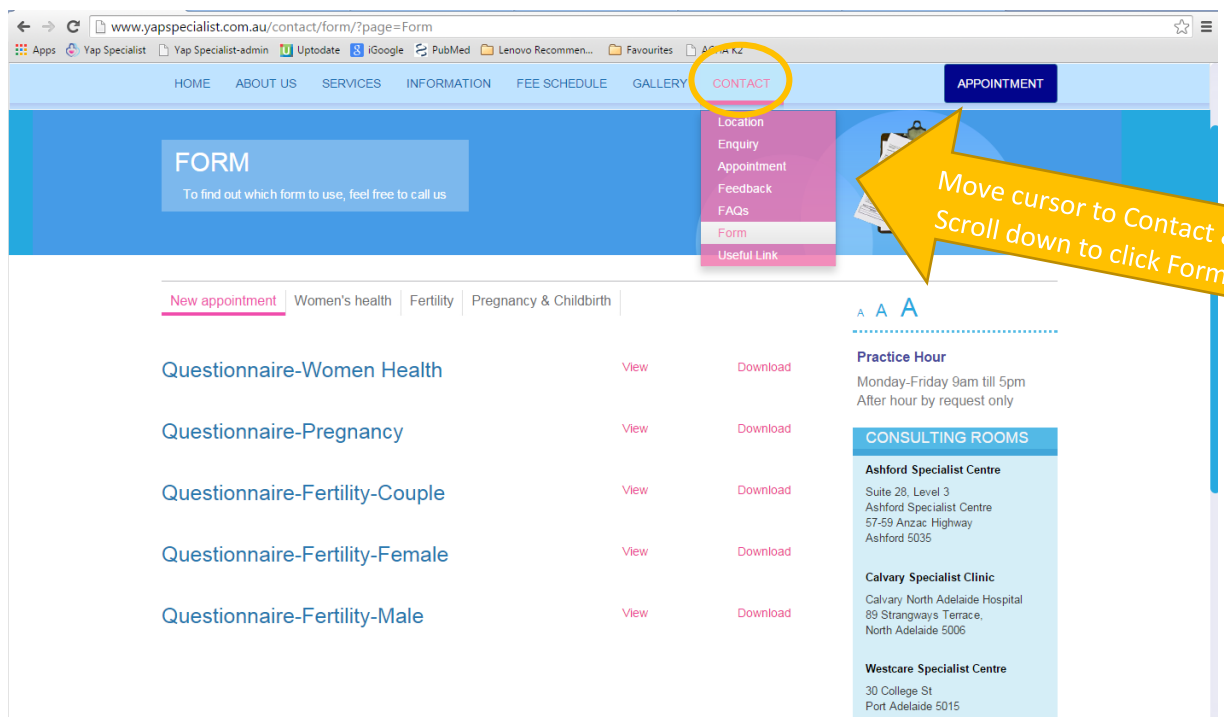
www.yapspecialist.com.au/contact/form/?page=Form

Apps Yap Specialist Yap Specialist-admin Uptodate iGoogle PubMed Lenovo Recommen... Favourites ACHA K2

HOME ABOUT US SERVICES INFORMATION FEE SCHEDULE GALLERY CONTACT APPOINTMENT

Location
Enquiry
Appointment
Feedback
FAQs
Form
Useful Link

FORM
To find out which form to use, feel free to call us

Move cursor to Contact &
Scroll down to click Form

New appointment | Women's health | Fertility | Pregnancy & Childbirth

A A A

Questionnaire-Women Health View Download

Questionnaire-Pregnancy View Download

Questionnaire-Fertility-Couple View Download

Questionnaire-Fertility-Female View Download

Questionnaire-Fertility-Male View Download

Practice Hour
Monday-Friday 9am till 5pm
After hour by request only

CONSULTING ROOMS

Ashford Specialist Centre
Suite 28, Level 3
Ashford Specialist Centre
57-59 Anzac Highway
Ashford 5035

Calvary Specialist Clinic
Calvary North Adelaide Hospital
89 Strangways Terrace,
North Adelaide 5006

Westcare Specialist Centre
30 College St
Port Adelaide 5015